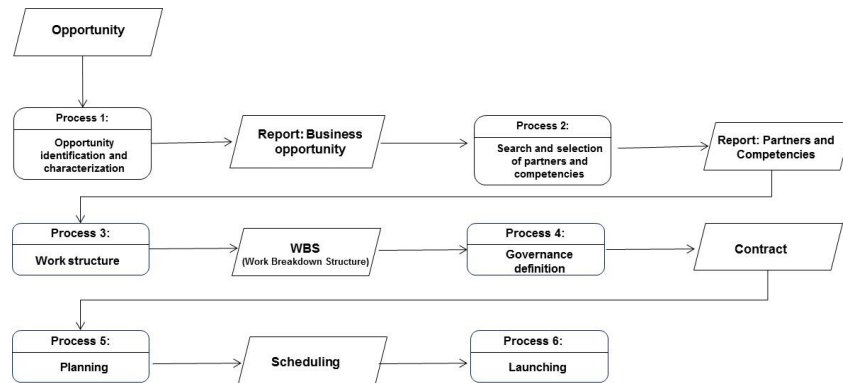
Opportunity

Process 1:
Opportunity identification and characterization

Report: Business opportunity

Process 2:
Search and selection of partners and competencies

Report: Partners and Competencies

Process 3:
Work structure

WBS
(Work Breakdown Structure)

Process 4:
Governance definition

Contract

Process 5:
Planning

Scheduling

Process 6:
Launching